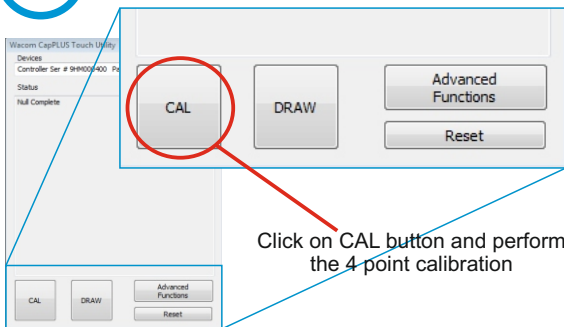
Wacom CapPLUS Touch Utility
Devices
Controller Ser # 9HM00I400 Pa
Status
Null Complete

CAL
DRAW
Advanced Functions
Reset

CAL
DRAW
Advanced Functions
Reset

Click on CAL button and perform the 4 point calibration